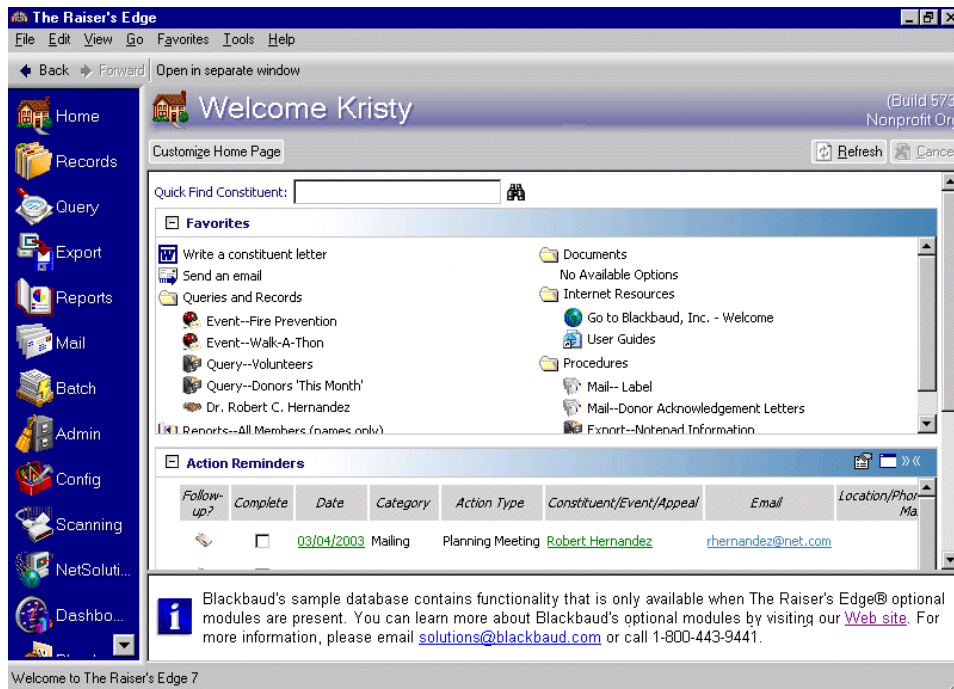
The Raiser's Edge

File Edit View Go Favorites Tools Help

Back Forward Open in separate window

Home
Records
Query
Export
Reports
Mail
Batch
Admin
Config
Scanning
NetSoluti...
Dashbo...

Welcome Kristy

(Build 573
Nonprofit Or

Customize Home Page

Refresh Cance

Quick Find Constituent:

Favorites

Write a constituent letter
Send an email
Queries and Records
Event--Fire Prevention
Event--Walk-A-Thon
Query--Volunteers
Query--Donors 'This Month'
Dr. Robert C. Hernandez
Reports--All Members (names only)

Documents
No Available Options
Internet Resources
Go to Blackbaud, Inc. - Welcome
User Guides
Procedures
Mail-- Label
Mail--Donor Acknowledgement Letters
Export--Notepad Information

Action Reminders

| Follow-up? | Complete | Date | Category | Action Type | Constituent/Event/Appeal | Email | Location/Phor Ma |
|---|---|---|---|---|---|---|---|
| | ☐ | 03/04/2003 | Mailing | Planning Meeting | Robert Hernandez | rhernandez@net.com | |

Blackbaud's sample database contains functionality that is only available when The Raiser's Edge® optional modules are present. You can learn more about Blackbaud's optional modules by visiting our Web site. For more information, please email solutions@blackbaud.com or call 1-800-443-9441.

Welcome to The Raiser's Edge 7